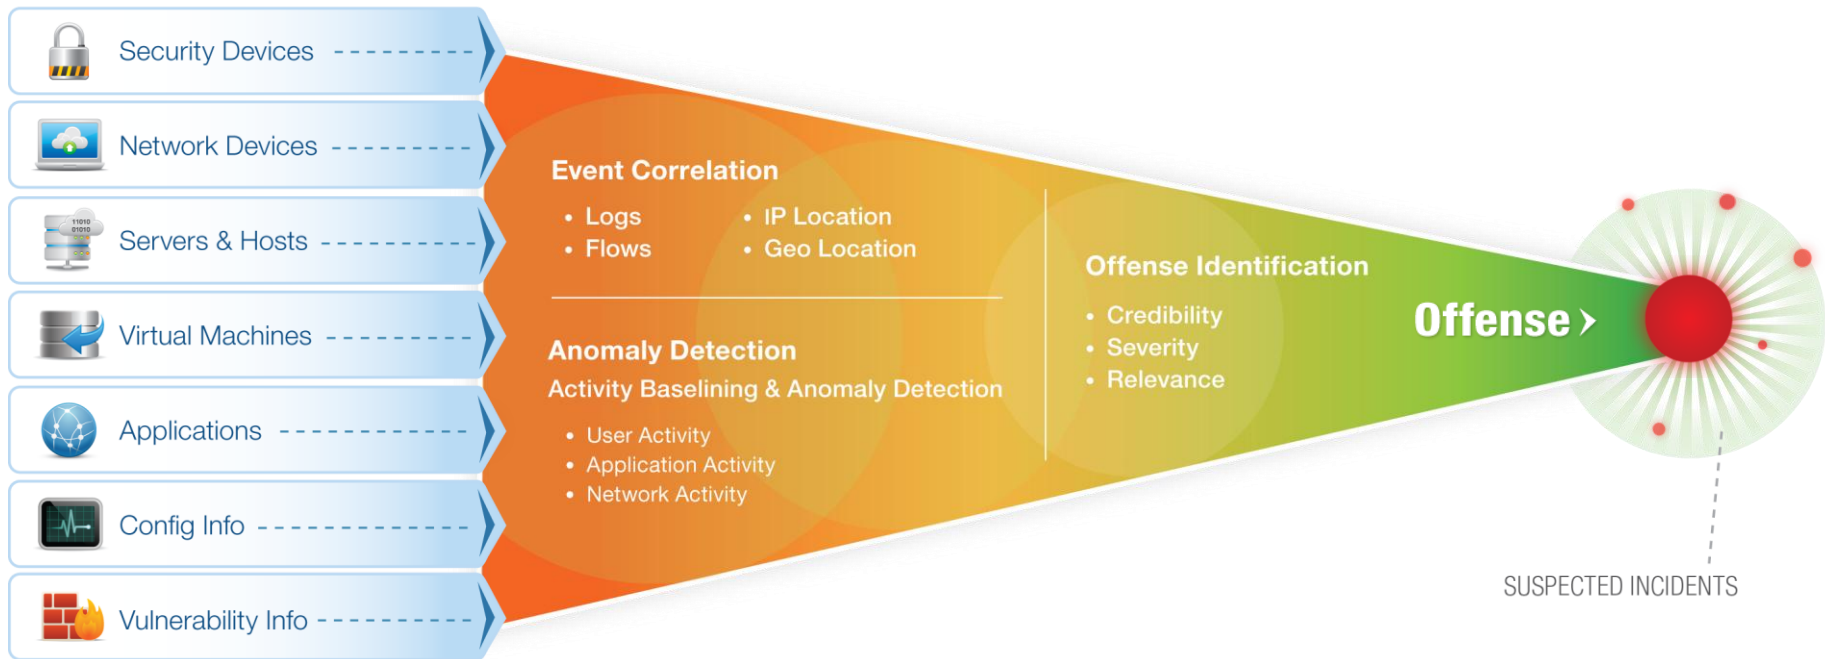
Security Devices

Network Devices

Servers & Hosts

Virtual Machines

Applications

Config Info

Vulnerability Info

Event Correlation

- Logs
- Flows
- IP Location
- Geo Location

Anomaly Detection

Activity Baselining & Anomaly Detection

- User Activity
- Application Activity
- Network Activity

Offense Identification

- Credibility
- Severity
- Relevance

Offense ›

SUSPECTED INCIDENTS